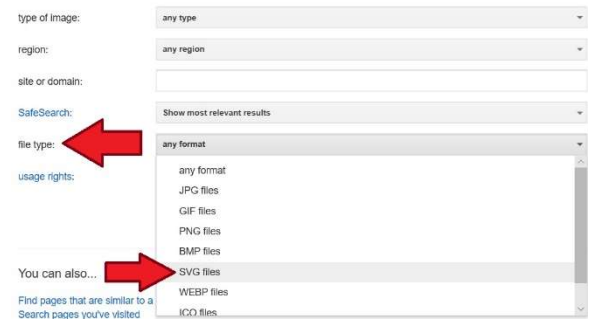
type of image: any type

region: any region

site or domain:

SafeSearch: Show most relevant results

file type: any format

usage rights:

any format
JPG files
GIF files
PNG files
BMP files
SVG files
WEBP files
ICO files

You can also...

Find pages that are similar to a
Search pages you've visited